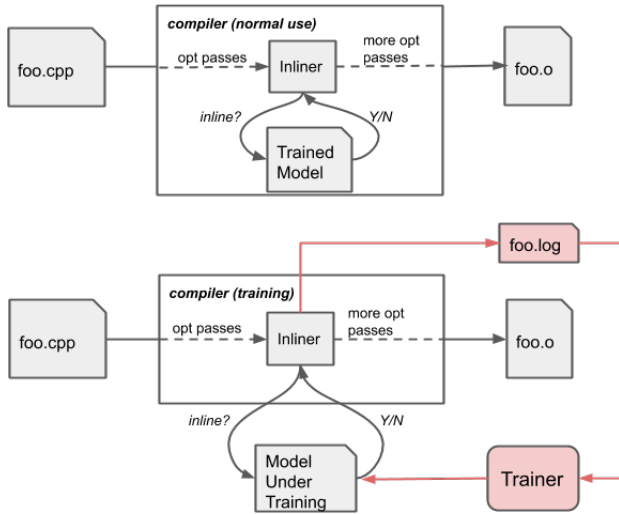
compiler (normal use)

foo.cpp

opt passes

Inliner

more opt passes

foo.o

inline?

Y/N

Trained Model

foo.log

compiler (training)

foo.cpp

opt passes

Inliner

more opt passes

foo.o

inline?

Y/N

Model Under Training

Trainer